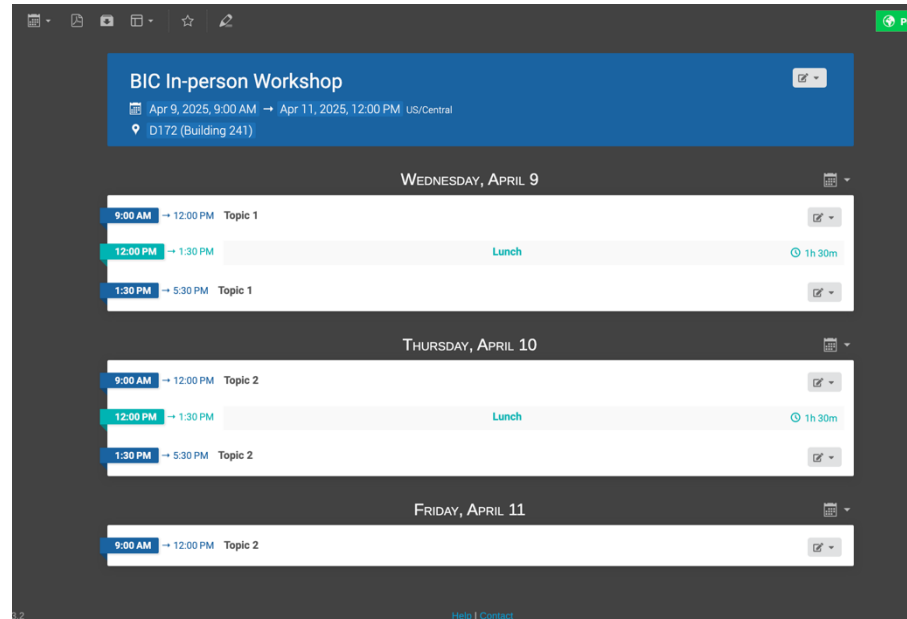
BIC In-person Workshop

Apr 9, 2025, 9:00 AM → Apr 11, 2025, 12:00 PM US/Central

D172 (Building 241)

Wednesday, April 9

9:00 AM → 12:00 PM Topic 1

12:00 PM → 1:30 PM Lunch 1h 30m

1:30 PM → 5:30 PM Topic 1

Thursday, April 10

9:00 AM → 12:00 PM Topic 2

12:00 PM → 1:30 PM Lunch 1h 30m

1:30 PM → 5:30 PM Topic 2

Friday, April 11

9:00 AM → 12:00 PM Topic 2

3.2

Help | Contact